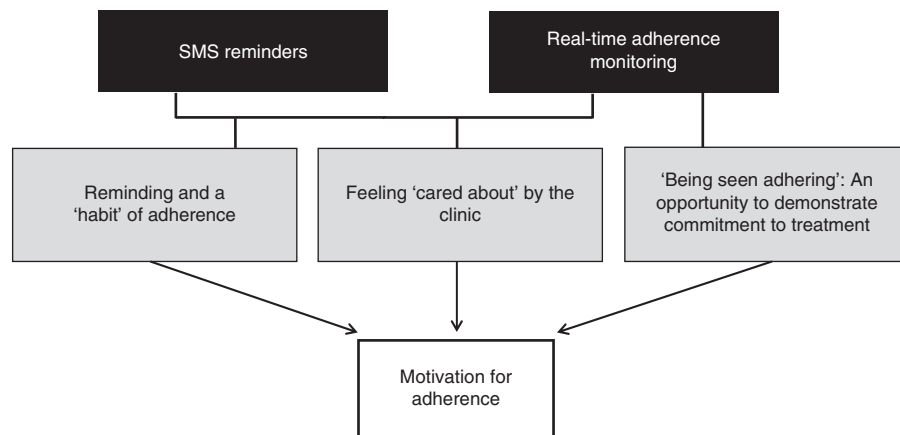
SMS reminders

Real-time adherence monitoring

Reminding and a 'habit' of adherence

Feeling 'cared about' by the clinic

'Being seen adhering': An opportunity to demonstrate commitment to treatment

Motivation for adherence